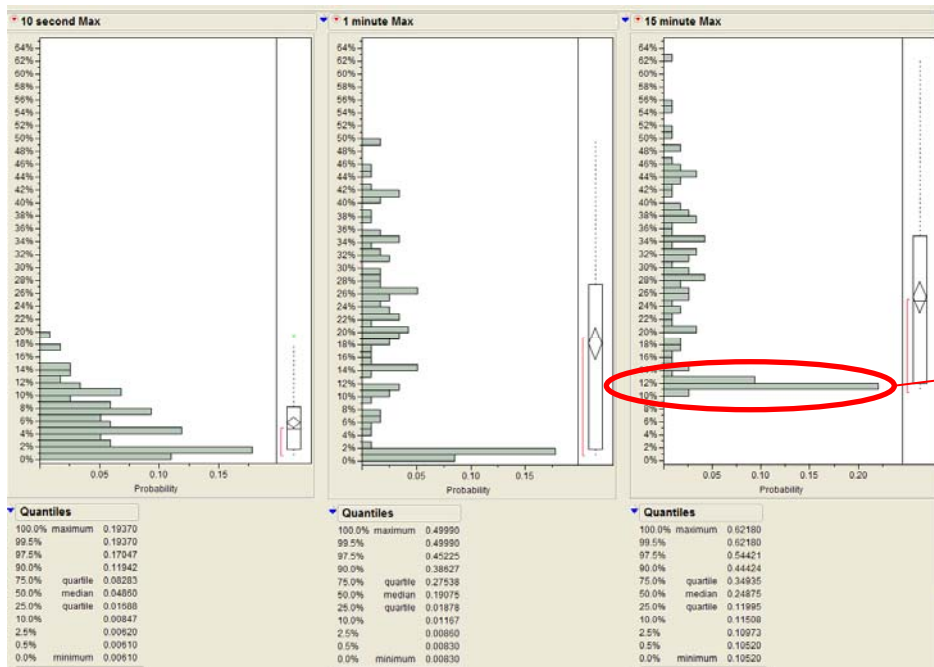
10 second Max

64%
62%
60%
58%
56%
54%
52%
50%
48%
46%
44%
42%
40%
38%
36%
34%
32%
30%
28%
26%
24%
22%
20%
18%
16%
14%
12%
10%
8%
6%
4%
2%
0%

0.05 0.10 0.15
Probability

Quantiles

| | | |
|---|---|---|
| 100.0% | maximum | 0.19370 |
| 99.5% | | 0.19370 |
| 97.5% | | 0.17047 |
| 90.0% | | 0.11942 |
| 75.0% | quartile | 0.08283 |
| 50.0% | median | 0.04860 |
| 25.0% | quartile | 0.01588 |
| 10.0% | | 0.00847 |
| 2.5% | | 0.00620 |
| 0.5% | | 0.00610 |
| 0.0% | minimum | 0.00610 |

1 minute Max

64%
62%
60%
58%
56%
54%
52%
50%
48%
46%
44%
42%
40%
38%
36%
34%
32%
30%
28%
26%
24%
22%
20%
18%
16%
14%
12%
10%
8%
6%
4%
2%
0%

0.05 0.10 0.15
Probability

Quantiles

| | | |
|---|---|---|
| 100.0% | maximum | 0.49990 |
| 99.5% | | 0.49990 |
| 97.5% | | 0.45225 |
| 90.0% | | 0.38627 |
| 75.0% | quartile | 0.27538 |
| 50.0% | median | 0.19075 |
| 25.0% | quartile | 0.01878 |
| 10.0% | | 0.01167 |
| 2.5% | | 0.00860 |
| 0.5% | | 0.00830 |
| 0.0% | minimum | 0.00830 |

15 minute Max

64%
62%
60%
58%
56%
54%
52%
50%
48%
46%
44%
42%
40%
38%
36%
34%
32%
30%
28%
26%
24%
22%
20%
18%
16%
14%
12%
10%
8%
6%
4%
2%
0%

0.05 0.10 0.15 0.20
Probability

Quantiles

| | | |
|---|---|---|
| 100.0% | maximum | 0.62180 |
| 99.5% | | 0.62180 |
| 97.5% | | 0.54421 |
| 90.0% | | 0.44424 |
| 75.0% | quartile | 0.34935 |
| 50.0% | median | 0.24875 |
| 25.0% | quartile | 0.11995 |
| 10.0% | | 0.11508 |
| 2.5% | | 0.10973 |
| 0.5% | | 0.10520 |
| 0.0% | minimum | 0.10520 |